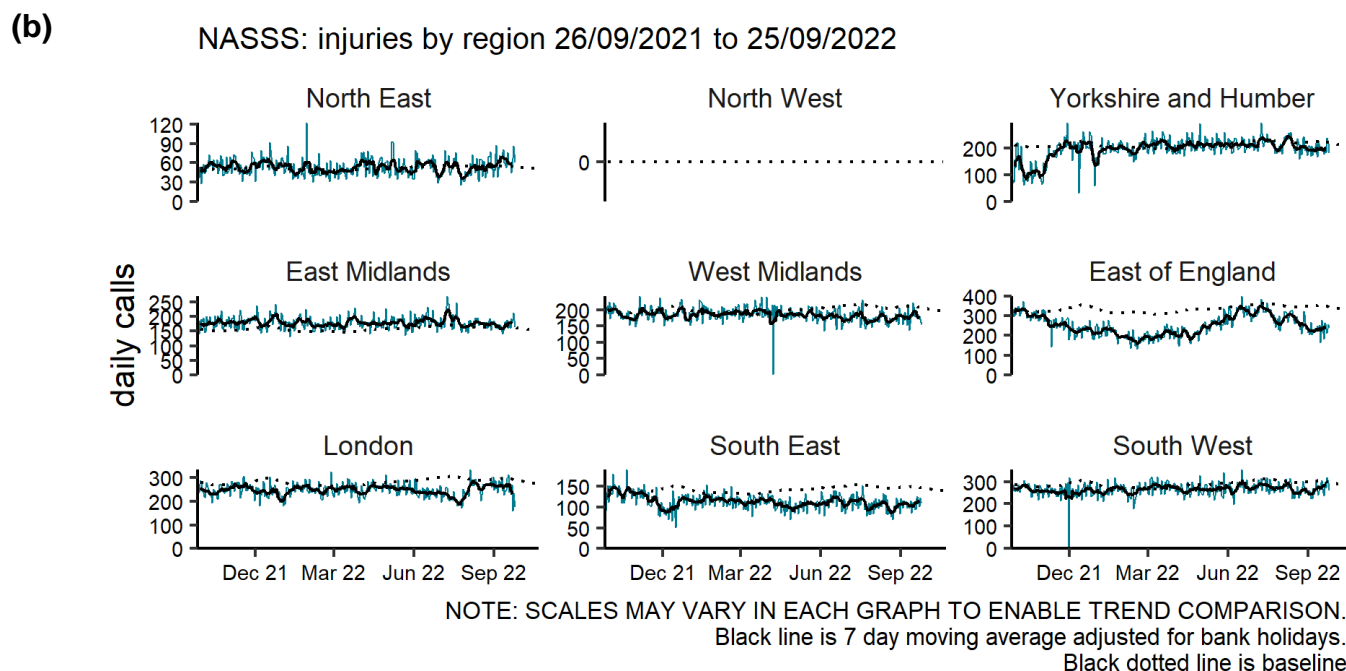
(b)

NASSS: injuries by region 26/09/2021 to 25/09/2022

daily calls

North East
120
90
60
30
0

North West
0

Yorkshire and Humber
200
100
0

East Midlands
250
200
150
100
50
0

West Midlands
200
150
100
50
0

East of England
400
300
200
100
0

London
300
200
100
0
Dec 21 Mar 22 Jun 22 Sep 22

South East
150
100
50
0
Dec 21 Mar 22 Jun 22 Sep 22

South West
300
200
100
0
Dec 21 Mar 22 Jun 22 Sep 22

NOTE: SCALES MAY VARY IN EACH GRAPH TO ENABLE TREND COMPARISON.
Black line is 7 day moving average adjusted for bank holidays.
Black dotted line is baseline